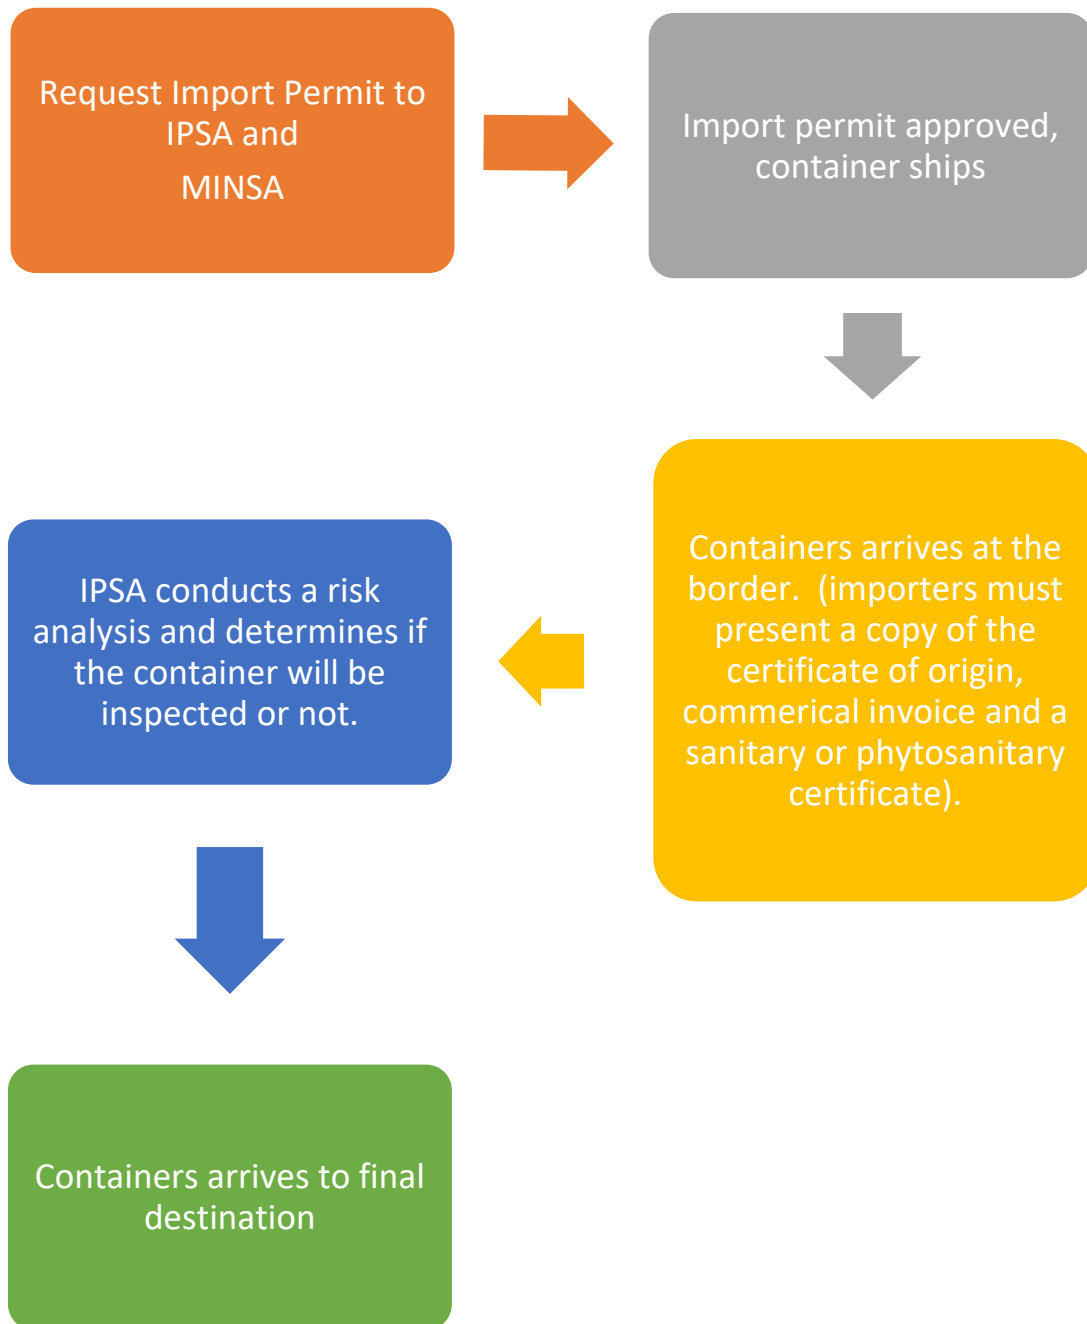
Request Import Permit to IPSA and

MINSA

Import permit approved, container ships

Containers arrives at the border. (importers must present a copy of the certificate of origin, commerical invoice and a sanitary or phytosanitary certificate).

IPSA conducts a risk analysis and determines if the container will be inspected or not.

Containers arrives to final destination